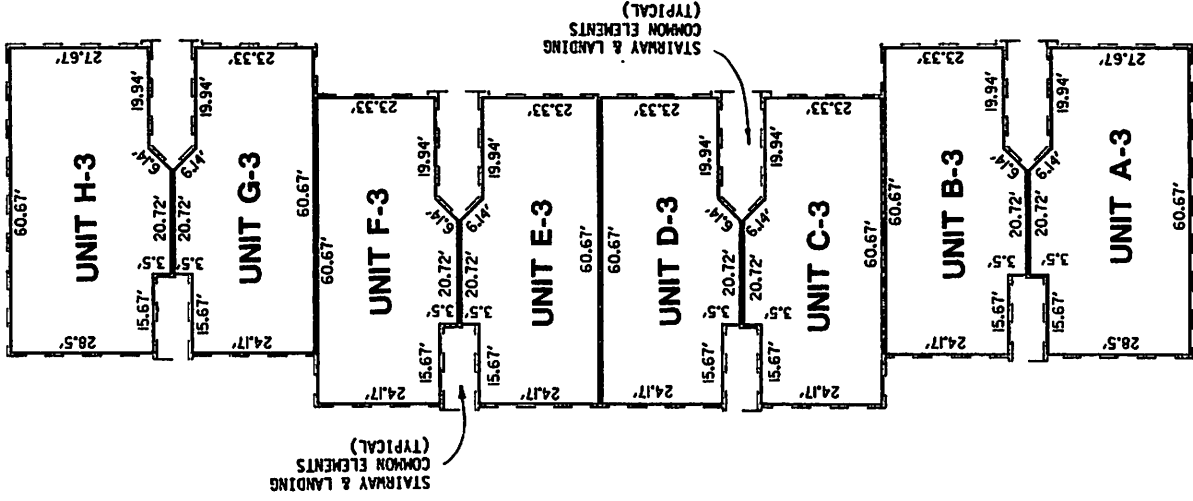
STAIRWAY & LANDING
COMMON ELEMENTS
(TYPICAL)

27.67'
19.94'
6.14'
20.72'
3.5'
15.67'
28.5'
60.67'
UNIT H-3

23.33'
19.94'
6.14'
20.72'
3.5'
15.67'
24.17'
60.67'
UNIT G-3

23.33'
19.94'
6.14'
20.72'
3.5'
15.67'
24.17'
60.67'
UNIT F-3

23.33'
19.94'
6.14'
20.72'
3.5'
15.67'
24.17'
60.67'
UNIT E-3

23.33'
19.94'
6.14'
20.72'
3.5'
15.67'
24.17'
60.67'
UNIT D-3

23.33'
19.94'
6.14'
20.72'
3.5'
15.67'
24.17'
60.67'
UNIT C-3

23.33'
19.94'
6.14'
20.72'
3.5'
15.67'
24.17'
60.67'
UNIT B-3

27.67'
19.94'
6.14'
20.72'
3.5'
15.67'
28.5'
60.67'
UNIT A-3

STAIRWAY & LANDING
COMMON ELEMENTS
(TYPICAL)